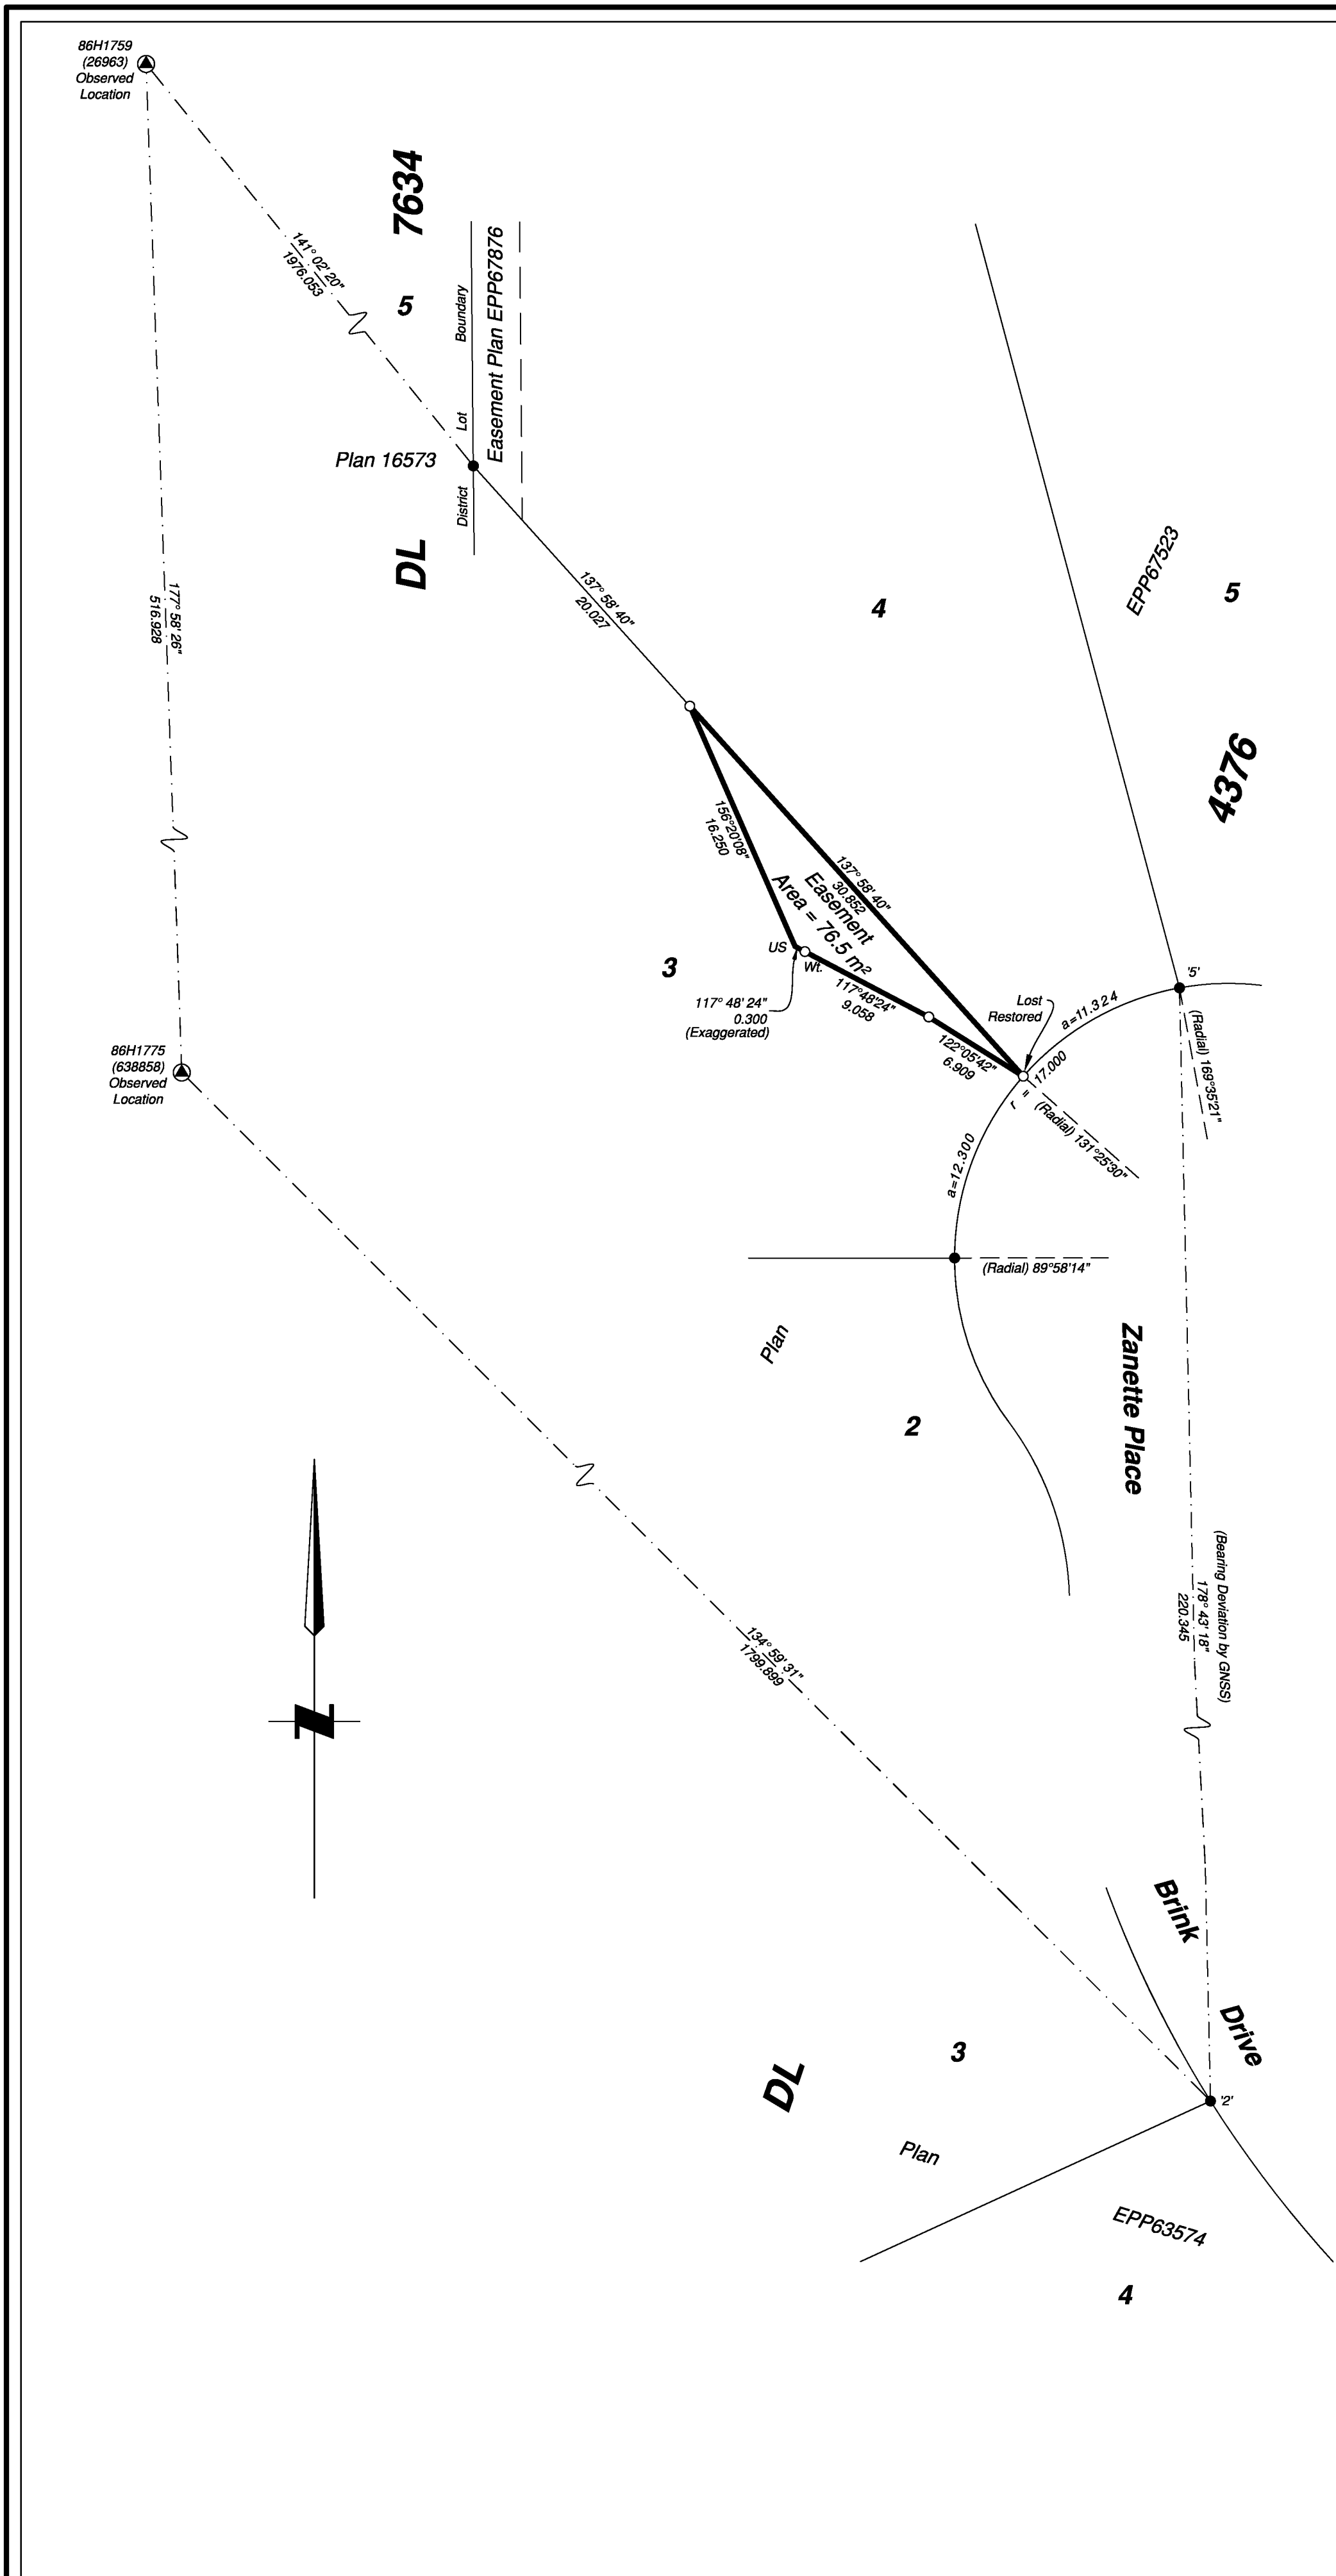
86H1759
(26963)
Observed
Location

7634

141° 02' 20"
1976.053

5

Boundary
Lot
District
Easement Plan EPP67876

Plan 16573

DL

177° 58' 26"
516.928

137° 58' 40"
20.027

4

EPP67523

5

4376

156°20'08"
16.250

137° 58' 40"
30.852

Easement
Area = 76.5 m²

3

US

Wt.

117° 48' 24"
0.300
(Exaggerated)

117°48'24"
9.058

122°05'42"
6.909

Lost
Restored

a=11.324

'5'

(Radial) 169°35'21"

17.000

r = "

(Radial) 131°25'30"

86H1775
(638858)
Observed
Location

a=12.300

(Radial) 89°58'14"

Plan

Zanette Place

2

(Bearing Deviation by GNSS)
178° 43' 18"
220.345

134° 59' 31"
1799.899

N

Brink

Drive

3

DL

'2'

Plan

EPP63574

4